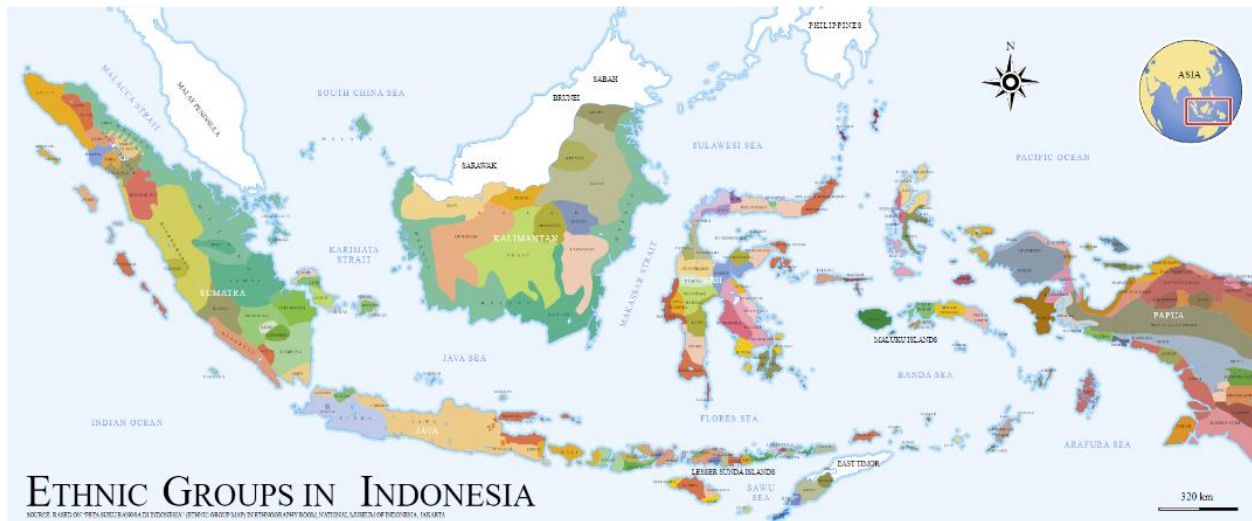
PHILIPPINES

N

ASIA

MALACCA STRAIT

MALAY PENINSULA

SOUTH CHINA SEA

SABAH

BRUNEI

SARAWAK

SULAWESI SEA

PACIFIC OCEAN

KARIMATA STRAIT

KALIMANTAN

MAKASSAR STRAIT

SUMATRA

PAPUA

MALUKU ISLANDS

JAVA SEA

BANDA SEA

INDIAN OCEAN

JAVA

FLORES SEA

ARAFURA SEA

LESSER SUNDA ISLANDS

EAST TIMOR

SAWU SEA

320 km

ETHNIC GROUPS IN INDONESIA

SOURCE: BASED ON "PETA SUKU BANGSA DI INDONESIA" (ETHNIC GROUP MAP) IN ETHNOGRAPHY ROOM, NATIONAL MUSEUM OF INDONESIA, JAKARTA